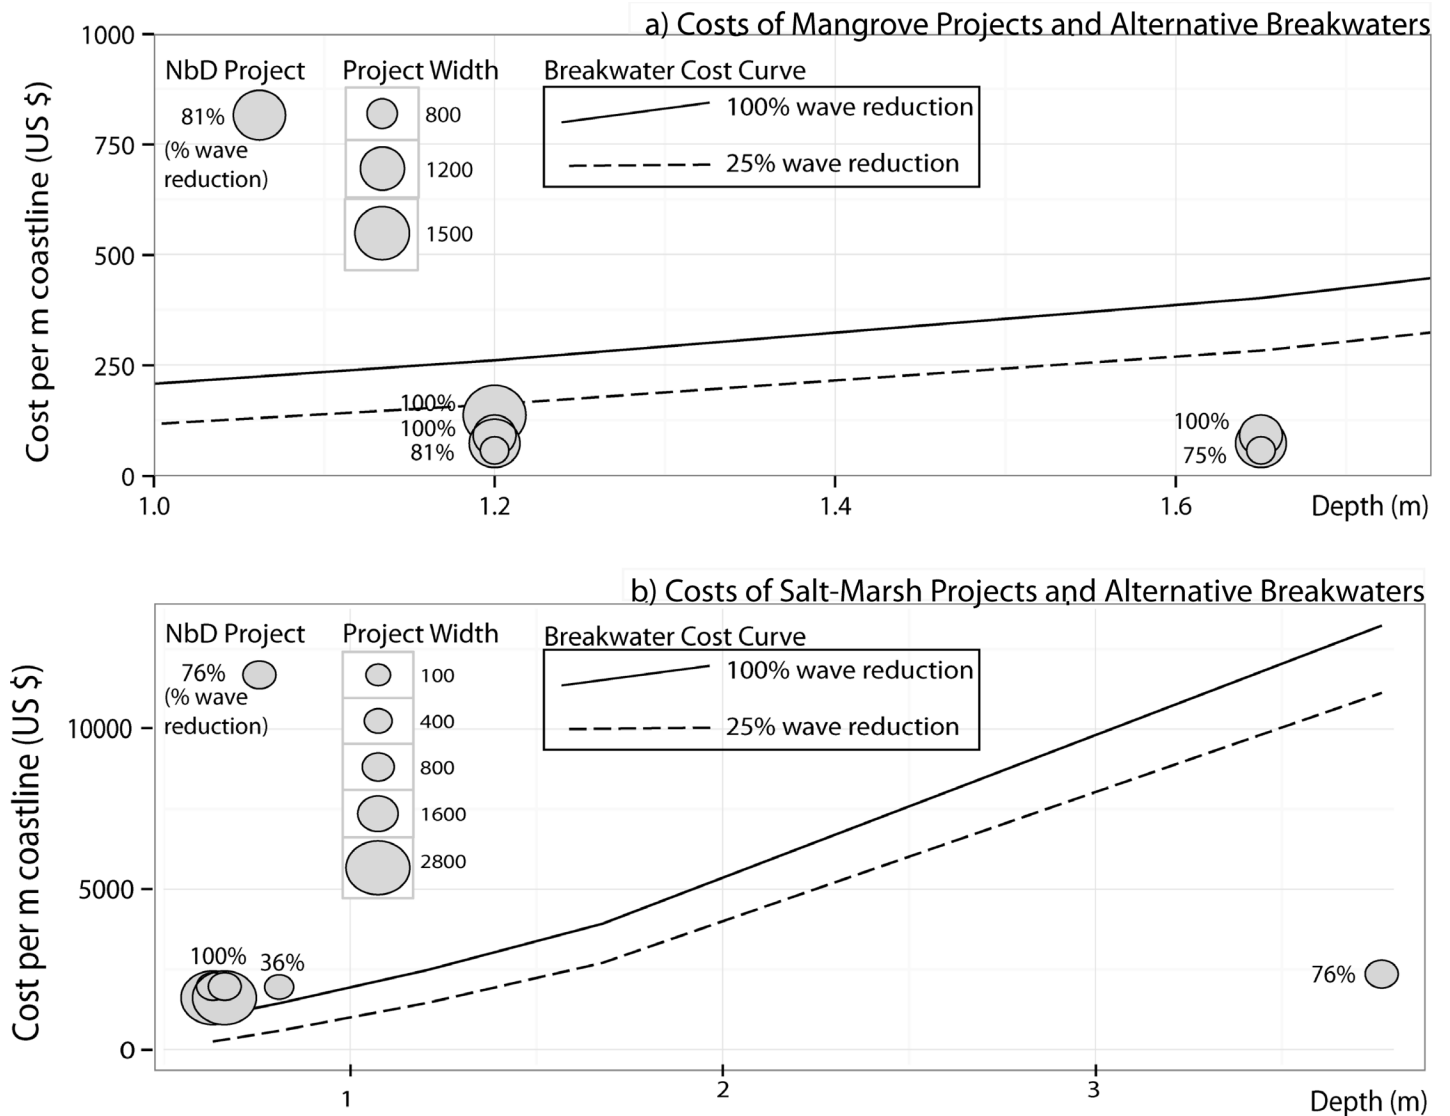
a) Costs of Mangrove Projects and Alternative Breakwaters

NbD Project
81%
(% wave reduction)

Project Width
800
1200
1500

Breakwater Cost Curve
100% wave reduction
25% wave reduction

Cost per m coastline (US $)
1000
750
500
250
0

100%
100%
81%
100%
75%

1.0
1.2
1.4
1.6
Depth (m)

b) Costs of Salt-Marsh Projects and Alternative Breakwaters

NbD Project
76%
(% wave reduction)

Project Width
100
400
800
1600
2800

Breakwater Cost Curve
100% wave reduction
25% wave reduction

Cost per m coastline (US $)
10000
5000
0

100%
36%
76%

1
2
3
Depth (m)